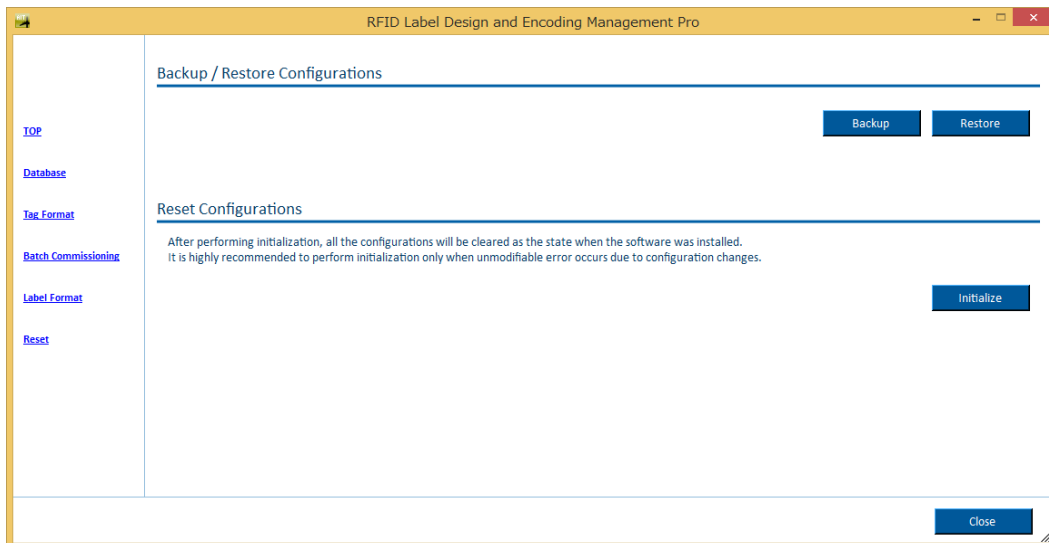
RFID Label Design and Encoding Management Pro

TOP

Database

Tag Format

Batch Commissioning

Label Format

Reset

Backup / Restore Configurations

Backup

Restore

Reset Configurations

After performing initialization, all the configurations will be cleared as the state when the software was installed.
It is highly recommended to perform initialization only when unmodifiable error occurs due to configuration changes.

Initialize

Close